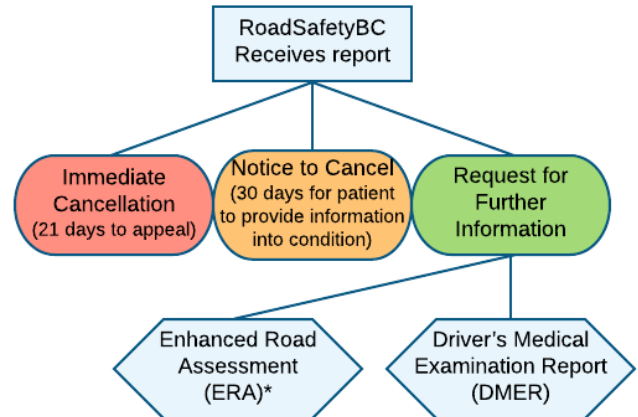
RoadSafetyBC Receives report

Immediate Cancellation (21 days to appeal)

Notice to Cancel (30 days for patient to provide information into condition)

Request for Further Information

Enhanced Road Assessment (ERA)*

Driver's Medical Examination Report (DMER)